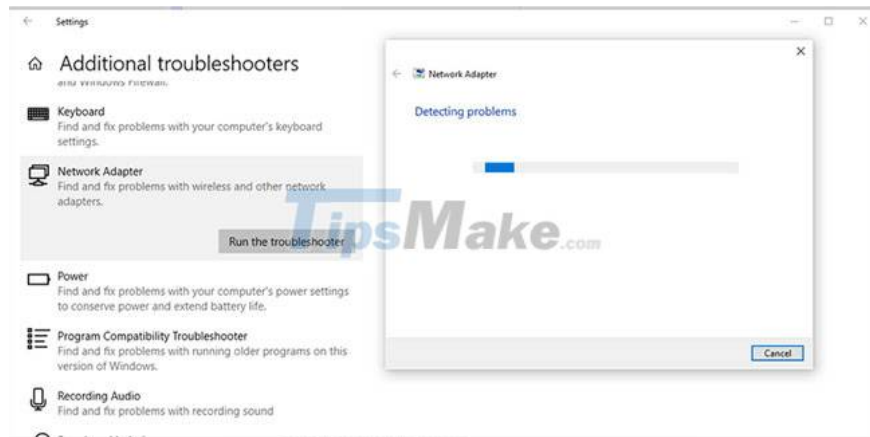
Settings

Additional troubleshooters

and Windows Firewall.

Keyboard
Find and fix problems with your computer's keyboard settings.

Network Adapter
Find and fix problems with wireless and other network adapters.

Run the troubleshooter

Power
Find and fix problems with your computer's power settings to conserve power and extend battery life.

Program Compatibility Troubleshooter
Find and fix problems with running older programs on this version of Windows.

Recording Audio
Find and fix problems with recording sound

Network Adapter

Detecting problems

Cancel

TipsMake.com